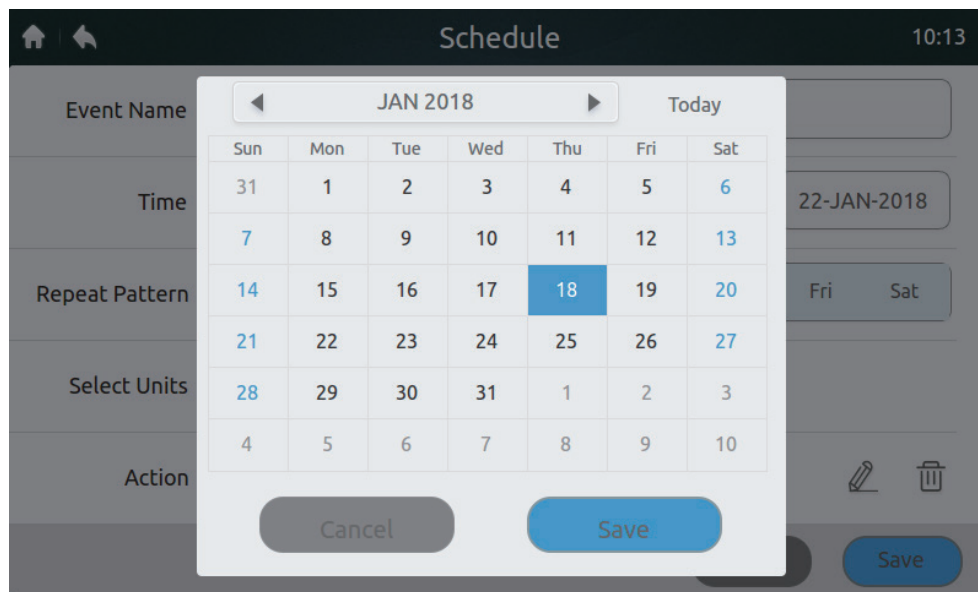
Schedule

10:13

Event Name

Time

22-JAN-2018

Repeat Pattern

Fri

Sat

Select Units

Action

Save

JAN 2018

Today

| Sun | Mon | Tue | Wed | Thu | Fri | Sat |
|---|---|---|---|---|---|---|
| 31 | 1 | 2 | 3 | 4 | 5 | 6 |
| 7 | 8 | 9 | 10 | 11 | 12 | 13 |
| 14 | 15 | 16 | 17 | 18 | 19 | 20 |
| 21 | 22 | 23 | 24 | 25 | 26 | 27 |
| 28 | 29 | 30 | 31 | 1 | 2 | 3 |
| 4 | 5 | 6 | 7 | 8 | 9 | 10 |

Cancel

Save